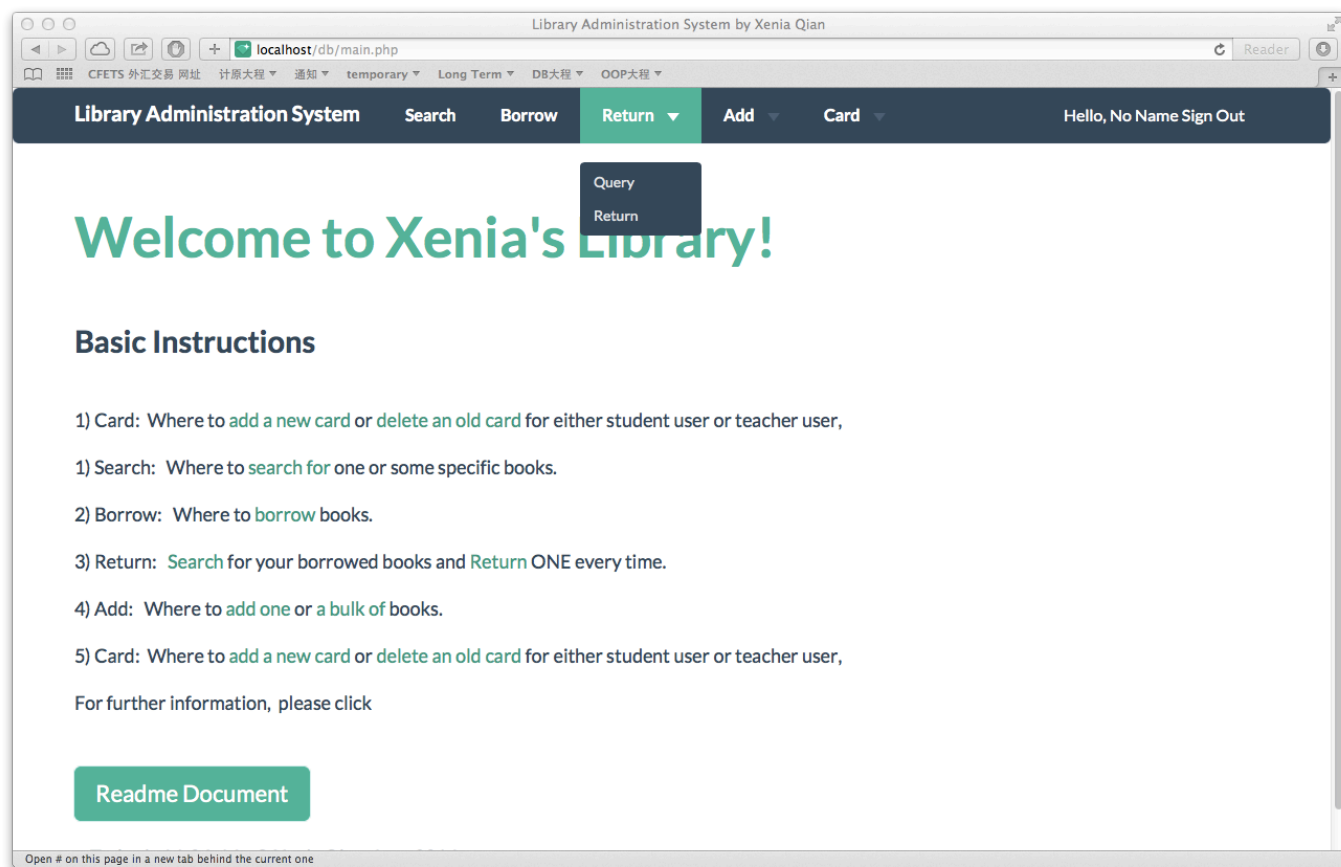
Library Administration System by Xenia Qian

localhost/db/main.php

Reader

CFETS 外汇交易 网址 计原大程 ▾ 通知 ▾ temporary ▾ Long Term ▾ DB大程 ▾ OOP大程 ▾

Library Administration System Search Borrow Return Add Card Hello, No Name Sign Out

Query
Return

Welcome to Xenia's Library!

Basic Instructions

1) Card: Where to add a new card or delete an old card for either student user or teacher user,

1) Search: Where to search for one or some specific books.

2) Borrow: Where to borrow books.

3) Return: Search for your borrowed books and Return ONE every time.

4) Add: Where to add one or a bulk of books.

5) Card: Where to add a new card or delete an old card for either student user or teacher user,

For further information, please click

Readme Document

Open # on this page in a new tab behind the current one